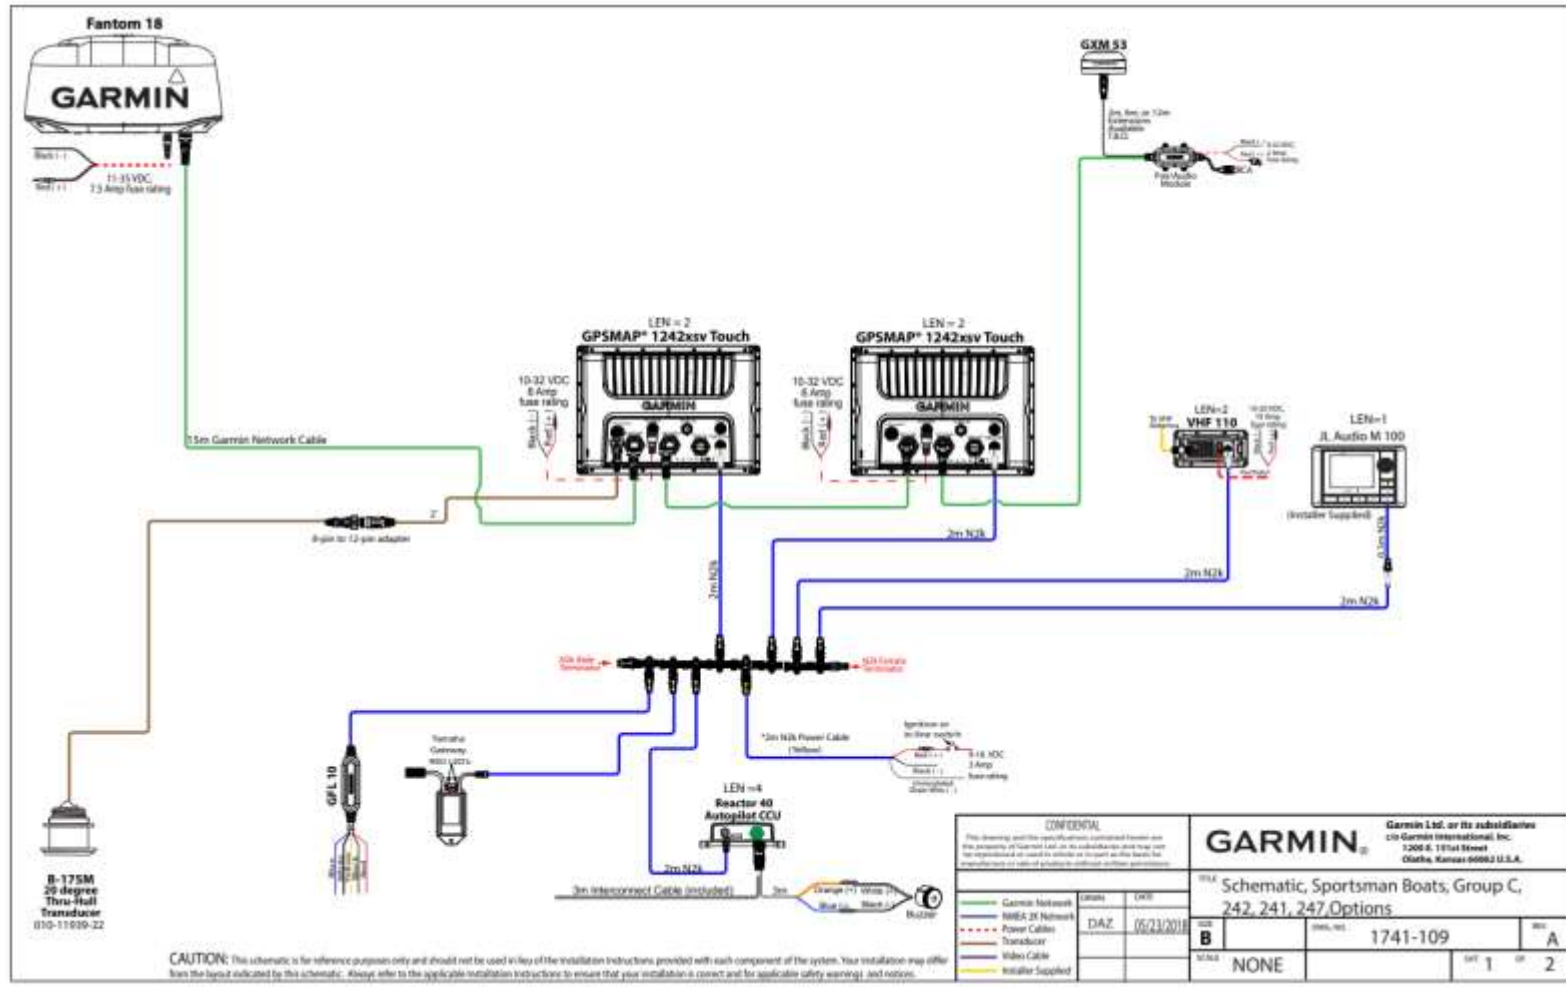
Fantom 18

GARMIN

Black (-)

Red (+)

11-35 VDC, 7.5 Amp fuse rating

15m Garmin Network Cable

GXM 53

2m, 6m, or 12m Extensions Available T.B.D.

Fist/Audio Module

RCA

LEN = 2
GPSMAP® 1242xsv Touch

GARMIN

10-32 VDC 6 Amp fuse rating

Black (-)
Red (+)

LEN = 2
GPSMAP® 1242xsv Touch

GARMIN

10-32 VDC 6 Amp fuse rating

Black (-)
Red (+)

LEN=2
VHF 110

LEN=1
JL Audio M 100

(Installer Supplied)

2'

8-pin to 12-pin adapter

2m N2k

2m N2k

2m N2k

2m N2k

N2k Male Terminator

N2k Female Terminator

GFL 10

Yamaha Gateway

*2m N2k Power Cable (Yellow)

Ignition or in-line switch

9-16 VDC 3 Amp fuse rating

Red (+)
Black (-)

LEN =4
Reactor 40 Autopilot CCU

2m N2k

3m Interconnect Cable (included)

3m

Orange (+)
White (-)
Blue (+)
Black (-)

Buzzer

B-175M 20 degree Thru-Hull Transducer 010-11939-22

CONFIDENTIAL

Garmin Network
NMEA 2K Network
Power Cables
Transducer
Video Cable
Installer Supplied

DRAWN DAZ
DATE 05/23/2018

GARMIN.

Garmin Ltd. or its subsidiaries c/o Garmin International, Inc. 1200 E. 151st Street Olathe, Kansas 66062 U.S.A.

TITLE Schematic, Sportsman Boats, Group C, 242, 241, 247 Options

SIZE B
DWG NO. 1741-109
REV A

SCALE NONE
SHT 1 OF 2

CAUTION: This schematic is for reference purposes only and should not be used in lieu of the Installation Instructions provided with each component of the system. Your installation may differ from the layout indicated by this schematic. Always refer to the applicable installation instructions to ensure that your installation is correct and for applicable safety warnings and notices.